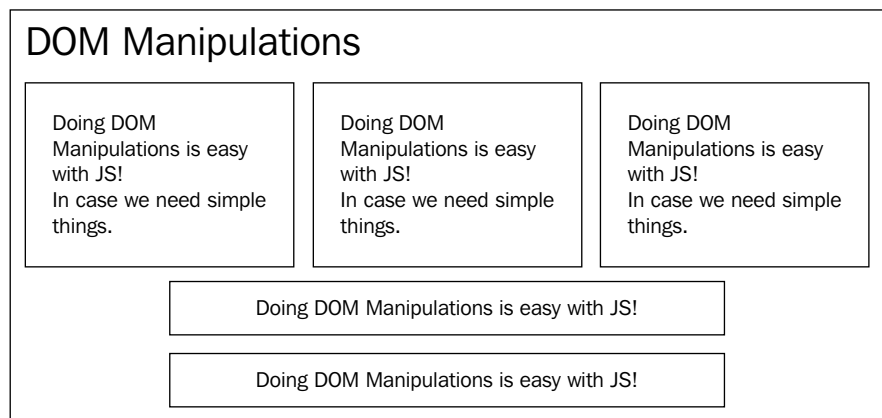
DOM Manipulations

Doing DOM Manipulations is easy with JS!
In case we need simple things.

Doing DOM Manipulations is easy with JS!
In case we need simple things.

Doing DOM Manipulations is easy with JS!
In case we need simple things.

Doing DOM Manipulations is easy with JS!

Doing DOM Manipulations is easy with JS!